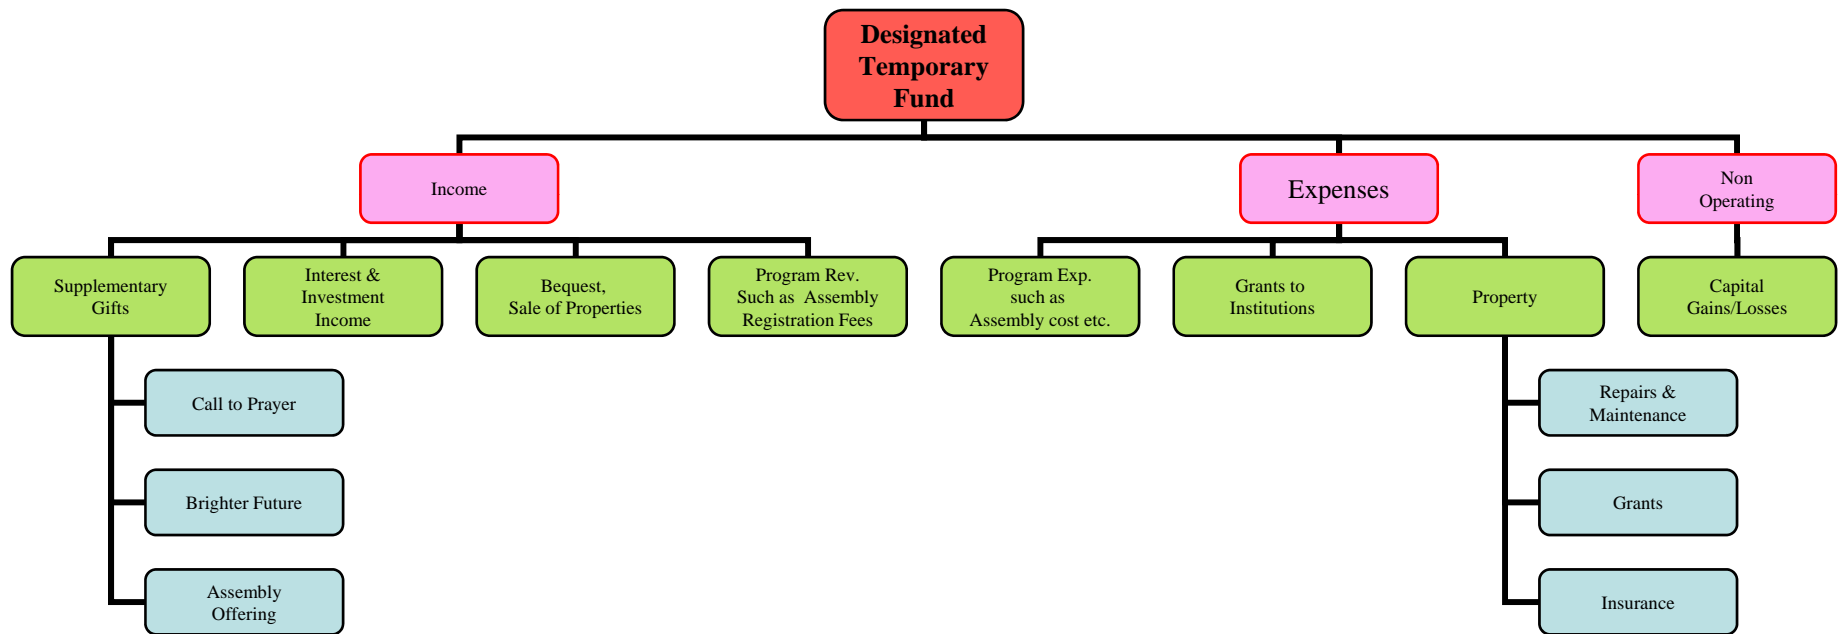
Designated Temporary Fund

Income

Expenses

Non Operating

Supplementary Gifts

Interest & Investment Income

Bequest, Sale of Properties

Program Rev. Such as Assembly Registration Fees

Program Exp. such as Assembly cost etc.

Grants to Institutions

Property

Capital Gains/Losses

Call to Prayer

Brighter Future

Assembly Offering

Repairs & Maintenance

Grants

Insurance